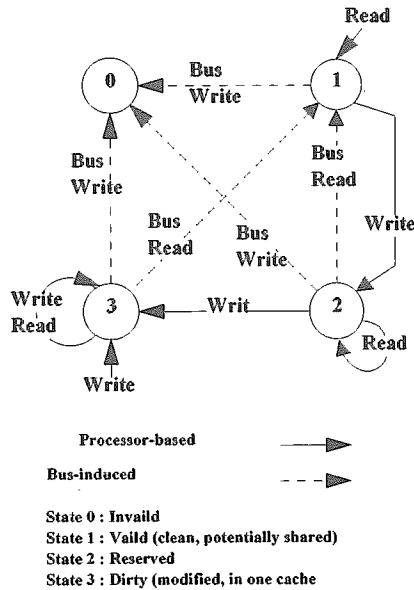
Read

0

Bus Write

1

Bus Write

Bus Read

Bus Read

Bus Write

Write

Write Read

3

Writ

2

Read

Write

Processor-based

Bus-induced

State 0 : Invaild
State 1 : Vaild (clean, potentially shared)
State 2 : Reserved
State 3 : Dirty (modified, in one cache